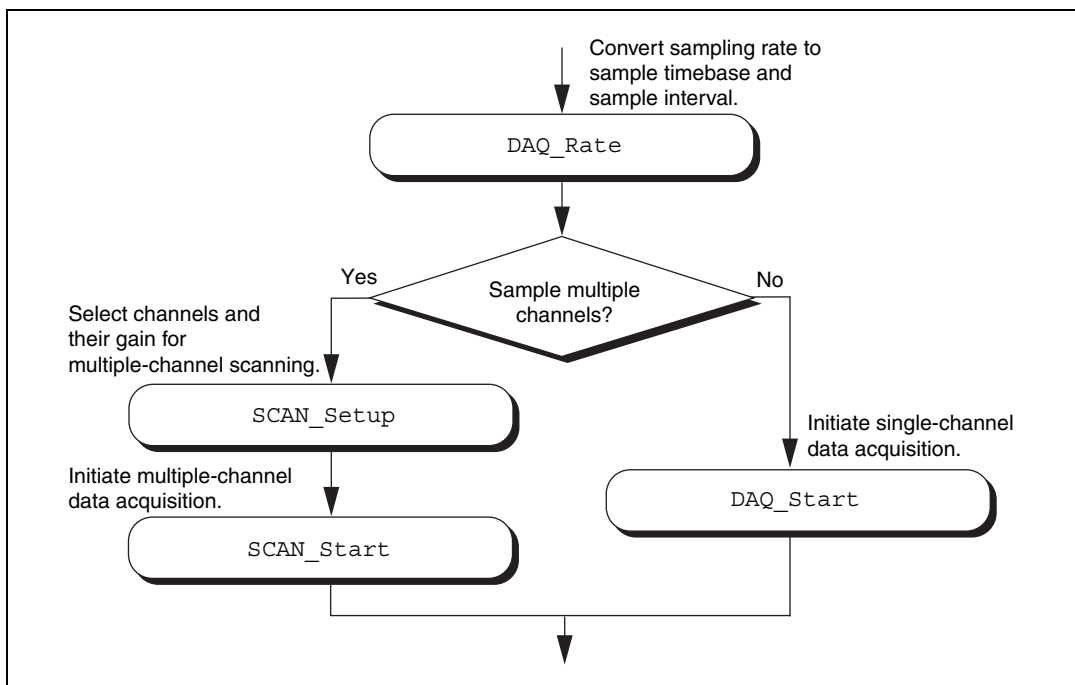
Convert sampling rate to sample timebase and sample interval.

DAQ_Rate

Yes

No

Sample multiple channels?

Select channels and their gain for multiple-channel scanning.

SCAN_Setup

Initiate single-channel data acquisition.

Initiate multiple-channel data acquisition.

DAQ_Start

SCAN_Start